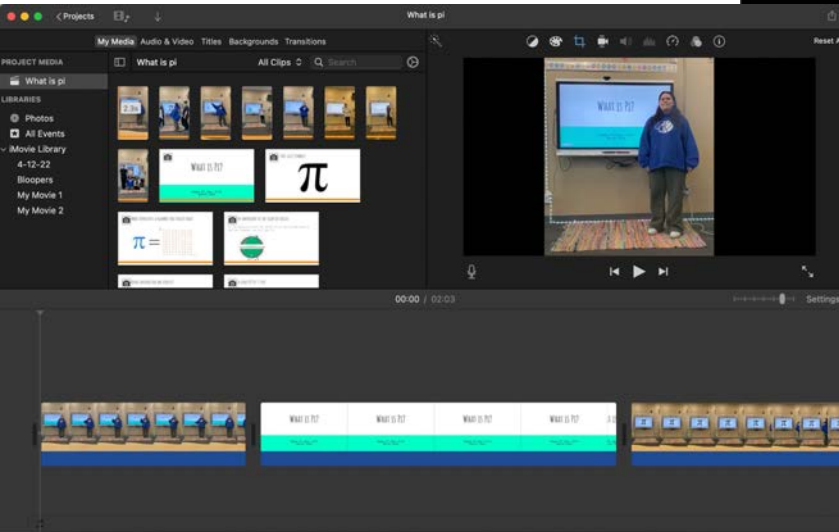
< Projects

What is pi

My Media Audio & Video Titles Backgrounds Transitions

Reset A

PROJECT MEDIA

What is pi

LIBRARIES

Photos

All Events

iMovie Library

4-12-22

Bloopers

My Movie 1

My Movie 2

What is pi

All Clips

Search

What is Pi?

$\pi$

$\pi =$

What is Pi?

00:00 / 02:03

Settings

What is Pi?

What is Pi?

What is Pi?

What is Pi?